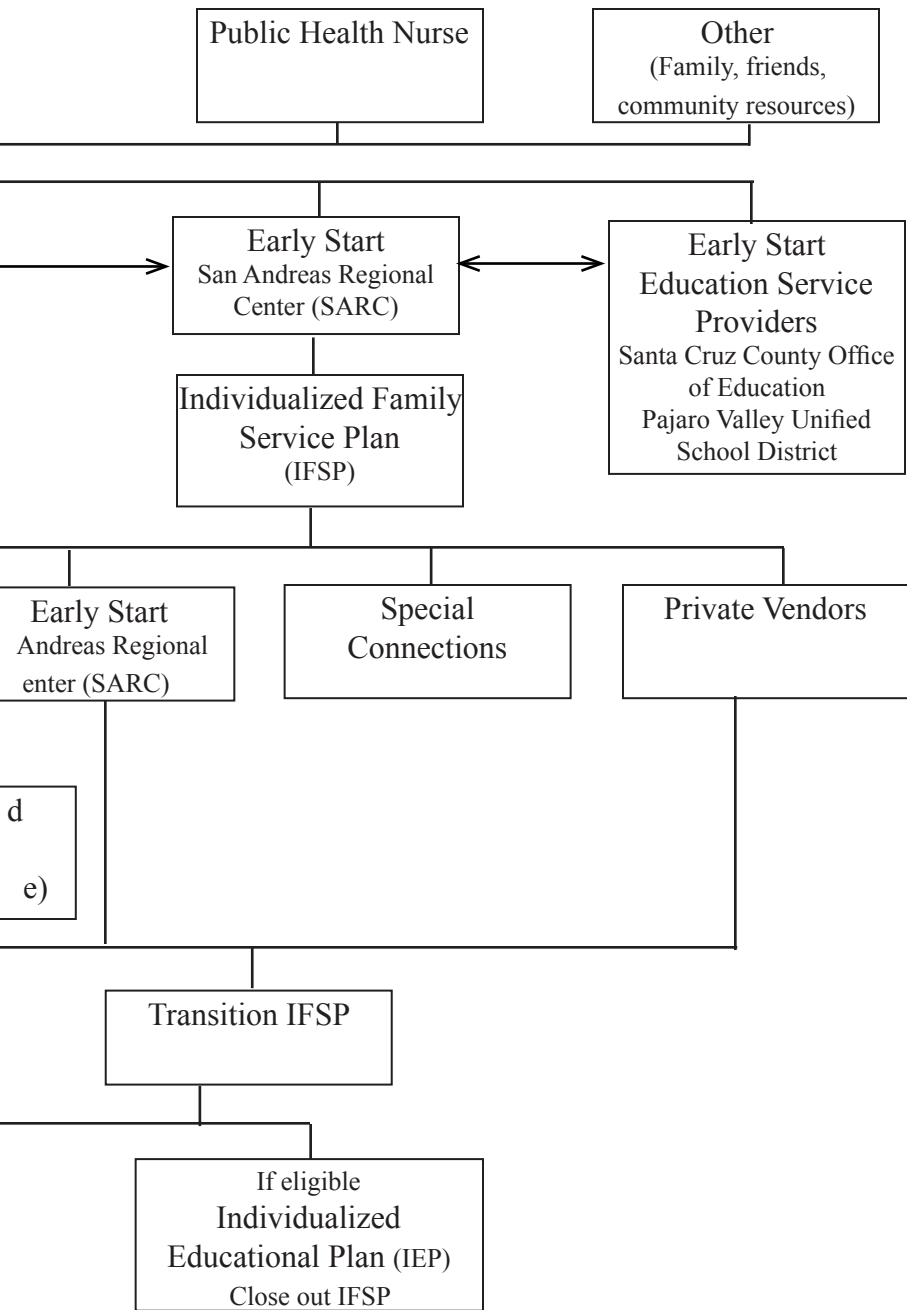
Public Health Nurse

Other
(Family, friends, community resources)

Early Start
San Andreas Regional Center (SARC)

Early Start
Education Service Providers
Santa Cruz County Office of Education
Pajaro Valley Unified School District

Individualized Family Service Plan
(IFSP)

Early Start
Andreas Regional
enter (SARC)

Special Connections

Private Vendors

d

e)

Transition IFSP

If eligible
Individualized Educational Plan (IEP)
Close out IFSP